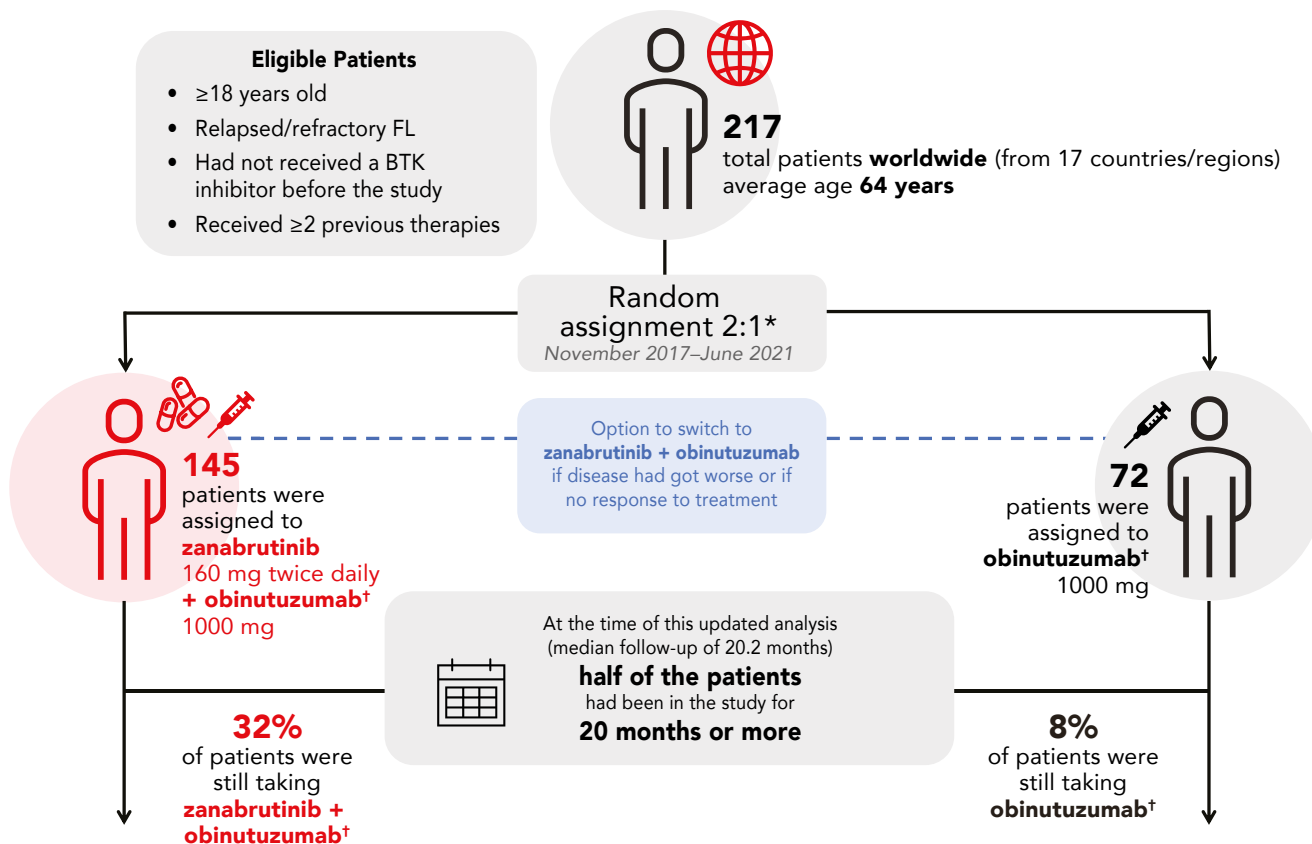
Eligible Patients

- ≥18 years old
- Relapsed/refractory FL
- Had not received a BTK inhibitor before the study
- Received ≥2 previous therapies

217
total patients worldwide (from 17 countries/regions)
average age 64 years

Random assignment 2:1*
November 2017–June 2021

145
patients were assigned to
zanabrutinib
160 mg twice daily
+ obinutuzumab†
1000 mg

Option to switch to
zanabrutinib + obinutuzumab
if disease had got worse or if no response to treatment

72
patients were assigned to
obinutuzumab†
1000 mg

At the time of this updated analysis (median follow-up of 20.2 months)
half of the patients
had been in the study for
20 months or more

32%
of patients were still taking
zanabrutinib + obinutuzumab†

8%
of patients were still taking
obinutuzumab†